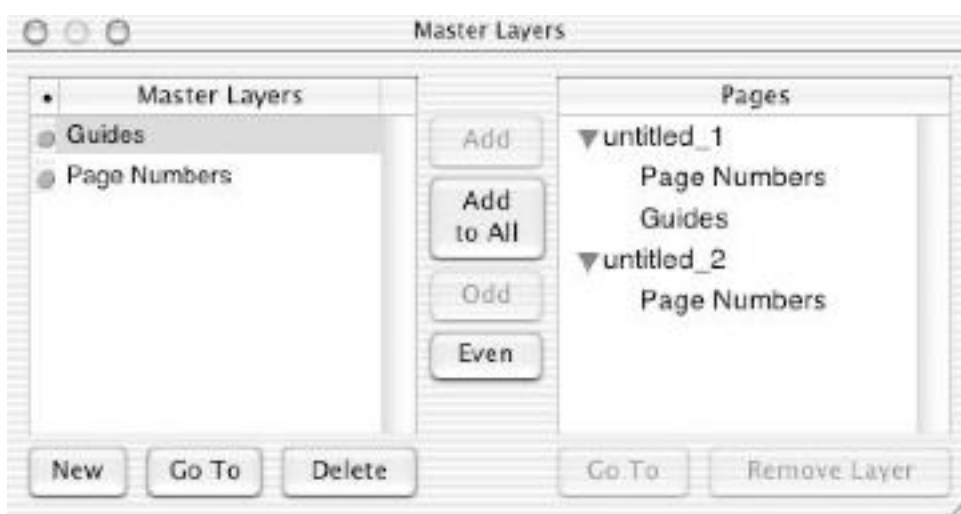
Master Layers

| • | Master Layers |
|---|---|
| | Guides |
| | Page Numbers |

Add

Add to All

Odd

Even

Pages

▼untitled_1

Page Numbers

Guides

▼untitled_2

Page Numbers

New

Go To

Delete

Go To

Remove Layer